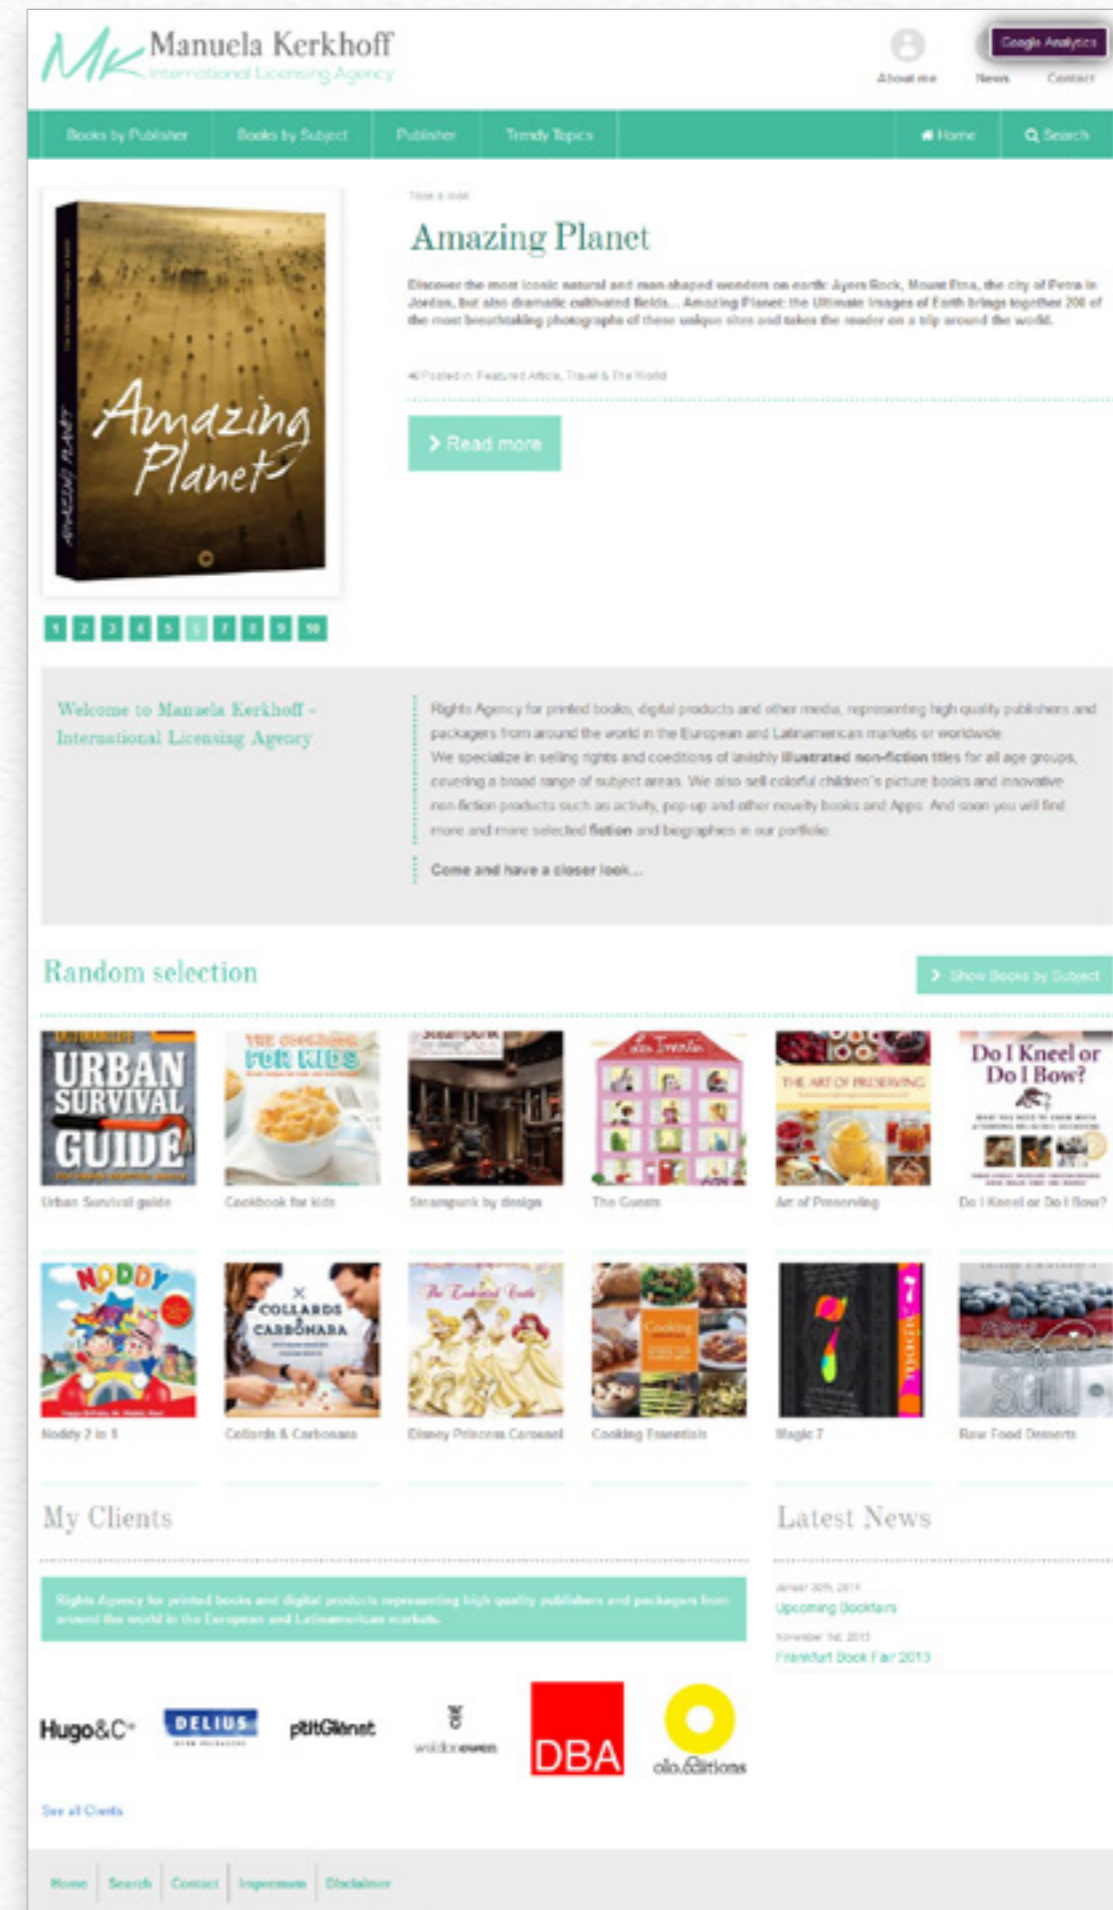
Mk Manuela Kerkhoff
International Licensing Agency

About me News Contact Google Analytics

Books by Publisher Books by Subject Publisher Trendy Topics Home Search

Amazing Planet

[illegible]

Amazing Planet

Discover the most iconic natural and man shaped wonders on earth: Ayers Rock, Mount Etna, the city of Petra in Jordan, but also dramatic cultivated fields... Amazing Planet: the Ultimate images of Earth brings together 200 of the most breathtaking photographs of these unique sites and takes the reader on a trip around the world.

Posted in: Featured Article, Travel & The World

Read more

1 2 3 4 5 6 7 8 9 10

Welcome to Manuela Kerkhoff - International Licensing Agency

Rights Agency for printed books, digital products and other media, representing high quality publishers and packagers from around the world in the European and Latinamerican markets or worldwide.
We specialize in selling rights and coeditions of lavishly illustrated non-fiction titles for all age groups, covering a broad range of subject areas. We also sell colorful children's picture books and innovative non-fiction products such as activity, pop-up and other novelty books and Apps. And soon you will find more and more selected fiction and biographies in our portfolio.

Come and have a closer look...

Random selection

Show Books by Subject

URBAN SURVIVAL GUIDE
Urban Survival guide
THE COOKBOOK FOR KIDS
Cookbook for kids
Steampunk by design
The Guests
THE ART OF PRESERVING
Art of Preserving
Do I Kneel or Do I Bow?
Do I Kneel or Do I Bow?

NODDY
Noddy 2 in 1
COLLARDS & CARBONARA
Collards & Carbonara
The Enchanted Castle
Disney Princess Carousel
Cooking Essentials
Cooking Essentials
7
Magic 7
Raw Food Desserts

My Clients

Rights Agency for printed books and digital products representing high quality publishers and packagers from around the world in the European and Latinamerican markets.

Hugo&C° DELIUS ptitGlénat weldonowen DBA olo.éditions

See all Clients

Latest News

Januar 20th, 2014
Upcoming Bookfairs
November 1st, 2013
Frankfurt Book Fair 2013

Home Search Contact Impressum Disclaimer